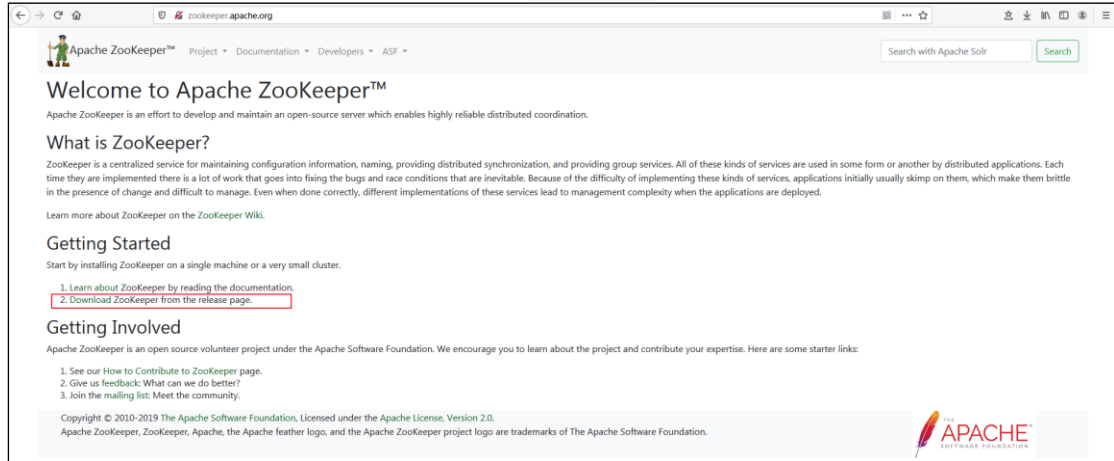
zookeeper.apache.org

Apache ZooKeeper™ Project ▾ Documentation ▾ Developers ▾ ASF ▾

Search with Apache Solr Search

Welcome to Apache ZooKeeper™

Apache ZooKeeper is an effort to develop and maintain an open-source server which enables highly reliable distributed coordination.

What is ZooKeeper?

ZooKeeper is a centralized service for maintaining configuration information, naming, providing distributed synchronization, and providing group services. All of these kinds of services are used in some form or another by distributed applications. Each time they are implemented there is a lot of work that goes into fixing the bugs and race conditions that are inevitable. Because of the difficulty of implementing these kinds of services, applications initially usually skimp on them, which make them brittle in the presence of change and difficult to manage. Even when done correctly, different implementations of these services lead to management complexity when the applications are deployed.

Learn more about ZooKeeper on the ZooKeeper Wiki.

Getting Started

Start by installing ZooKeeper on a single machine or a very small cluster.

1. Learn about ZooKeeper by reading the documentation.
2. Download ZooKeeper from the release page.

Getting Involved

Apache ZooKeeper is an open source volunteer project under the Apache Software Foundation. We encourage you to learn about the project and contribute your expertise. Here are some starter links:

1. See our How to Contribute to ZooKeeper page.
2. Give us feedback: What can we do better?
3. Join the mailing list: Meet the community.

Copyright © 2010-2019 The Apache Software Foundation, Licensed under the Apache License, Version 2.0.
Apache ZooKeeper, ZooKeeper, Apache, the Apache feather logo, and the Apache ZooKeeper project logo are trademarks of The Apache Software Foundation.

THE APACHE SOFTWARE FOUNDATION